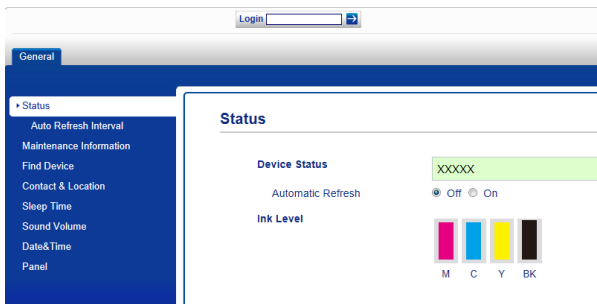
Login

General

Status
Auto Refresh Interval
Maintenance Information
Find Device
Contact & Location
Sleep Time
Sound Volume
Date&Time
Panel

Status

Device Status XXXXX

Automatic Refresh Off On

Ink Level

M C Y BK